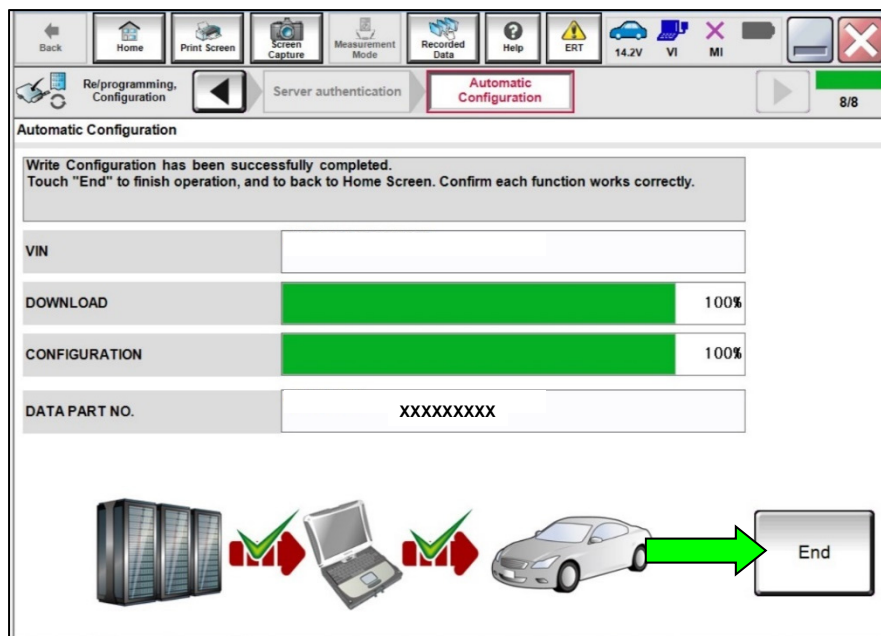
Back Home Print Screen Screen Capture Measurement Mode Recorded Data Help ERT 14.2V VI MI

Re/programming, Configuration Server authentication Automatic Configuration 8/8

Automatic Configuration

Write Configuration has been successfully completed.
Touch "End" to finish operation, and to back to Home Screen. Confirm each function works correctly.

| VIN | |
|---|---|
| DOWNLOAD | 100% |
| CONFIGURATION | 100% |
| DATA PART NO. | XXXXXXXXX |

End